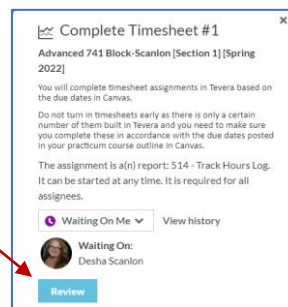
Complete Timesheet #1

Advanced 741 Block-Scanlon [Section 1] [Spring 2022]

You will complete timesheet assignments in Tevera based on the due dates in Canvas.

Do not turn in timesheets early as there is only a certain number of them built in Tevera and you need to make sure you complete these in accordance with the due dates posted in your practicum course outline in Canvas.

The assignment is a(n) report: 514 - Track Hours Log. It can be started at any time. It is required for all assignees.

Waiting On Me

View history

Waiting On:
Desha Scanlon

Review

×